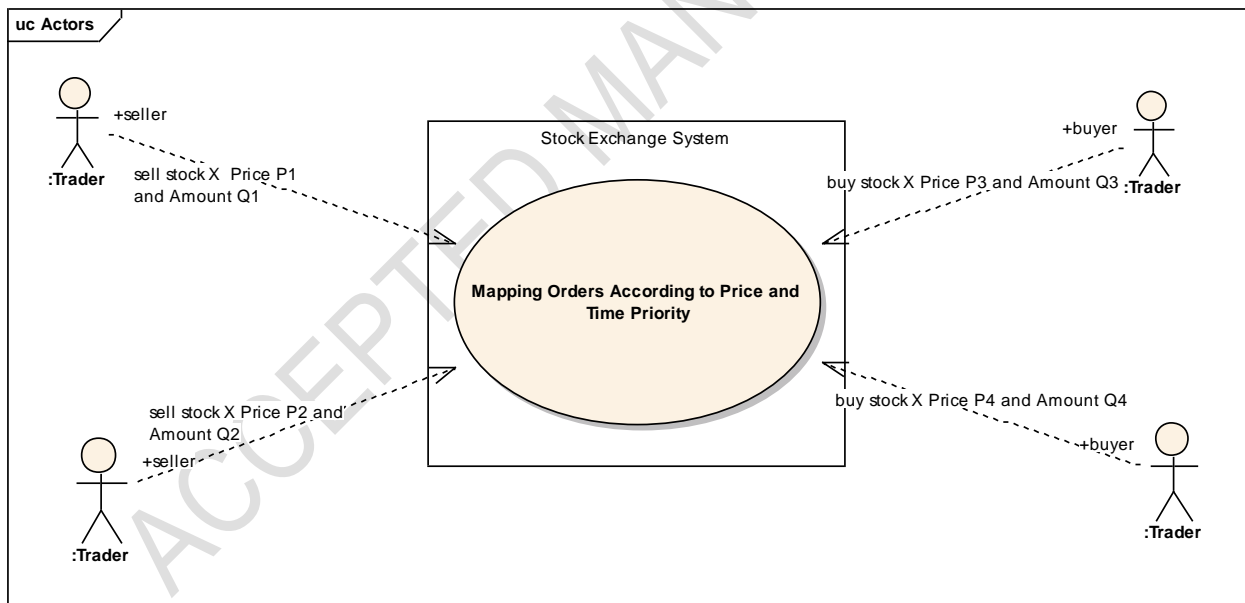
uc Actors

+seller

:Trader

sell stock X Price P1 and Amount Q1

Stock Exchange System

+buyer

buy stock X Price P3 and Amount Q3

:Trader

Mapping Orders According to Price and Time Priority

sell stock X Price P2 and Amount Q2

+seller

:Trader

buy stock X Price P4 and Amount Q4

+buyer

:Trader

ACCEPTED MAN